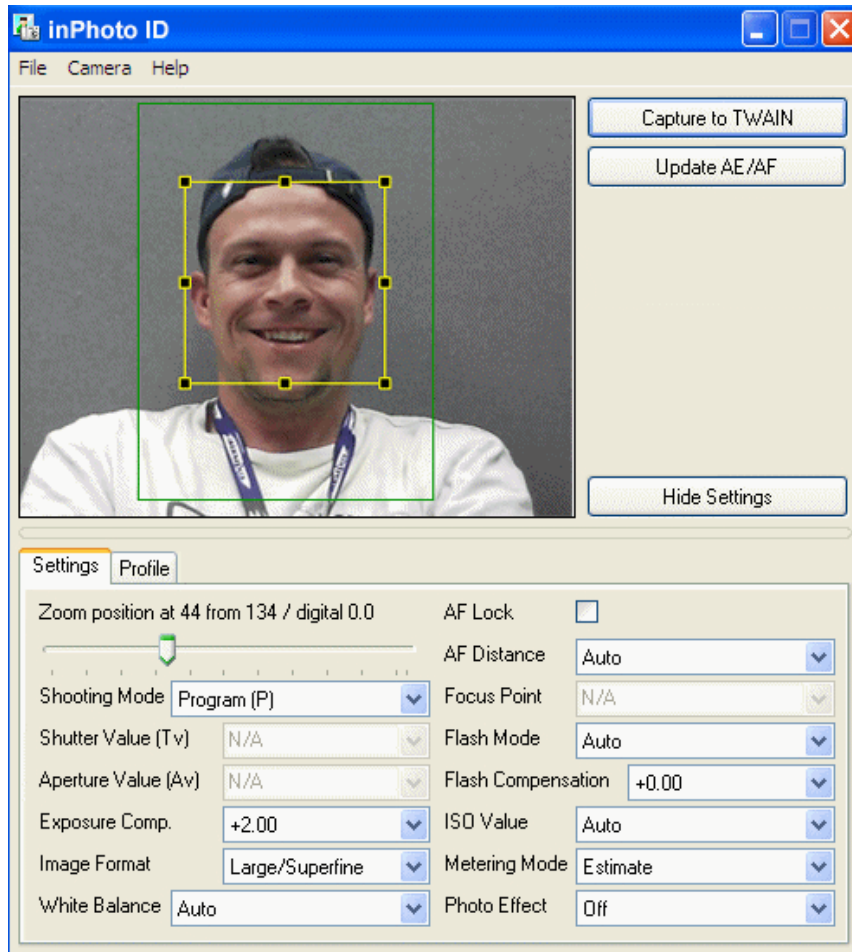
inPhoto ID

File Camera Help

Capture to TWAIN

Update AE/AF

Hide Settings

Settings Profile

Zoom position at 44 from 134 / digital 0.0

| | |
|---|---|
| Shooting Mode | Program (P) |
| Shutter Value (Tv) | N/A |
| Aperture Value (Av) | N/A |
| Exposure Comp. | +2.00 |
| Image Format | Large/Superfine |
| White Balance | Auto |

| | |
|---|---|
| AF Lock | |
| AF Distance | Auto |
| Focus Point | N/A |
| Flash Mode | Auto |
| Flash Compensation | +0.00 |
| ISO Value | Auto |
| Metering Mode | Estimate |
| Photo Effect | Off |